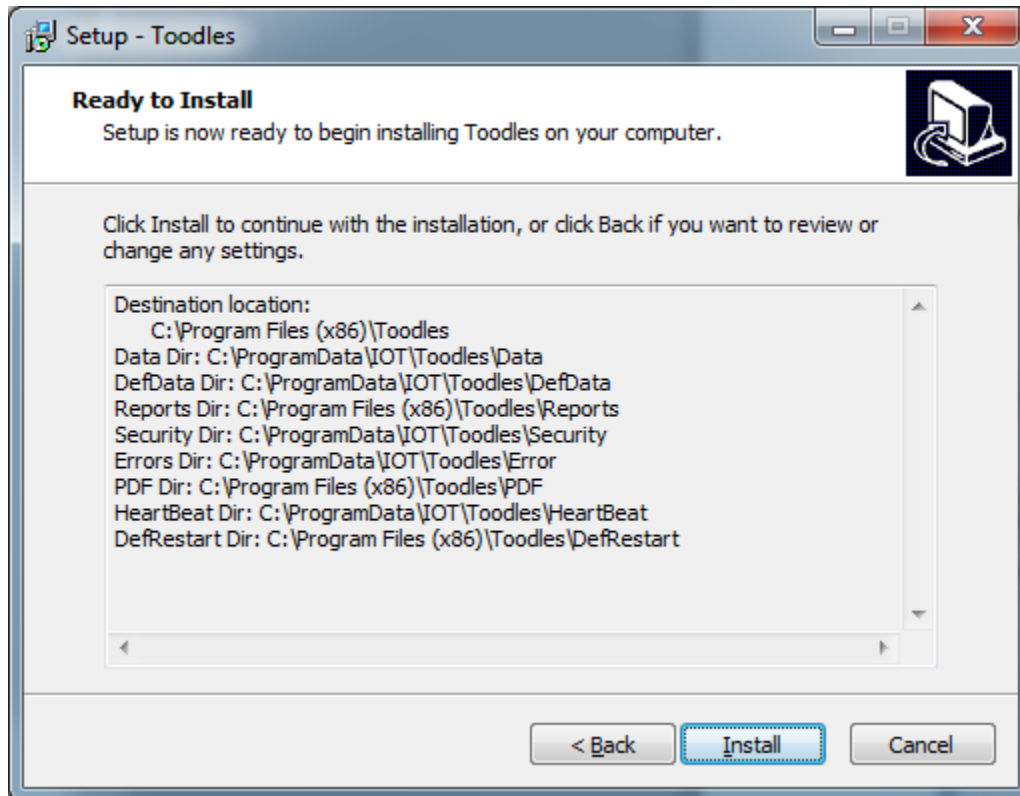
Setup - Toodles

Ready to Install
Setup is now ready to begin installing Toodles on your computer.

Click Install to continue with the installation, or click Back if you want to review or change any settings.

Destination location:
C:\Program Files (x86)\Toodles
Data Dir: C:\ProgramData\IOT\Toodles\Data
DefData Dir: C:\ProgramData\IOT\Toodles\DefData
Reports Dir: C:\Program Files (x86)\Toodles\Reports
Security Dir: C:\ProgramData\IOT\Toodles\Security
Errors Dir: C:\ProgramData\IOT\Toodles\Error
PDF Dir: C:\Program Files (x86)\Toodles\PDF
HeartBeat Dir: C:\ProgramData\IOT\Toodles\HeartBeat
DefRestart Dir: C:\Program Files (x86)\Toodles\DefRestart

< Back | Install | Cancel